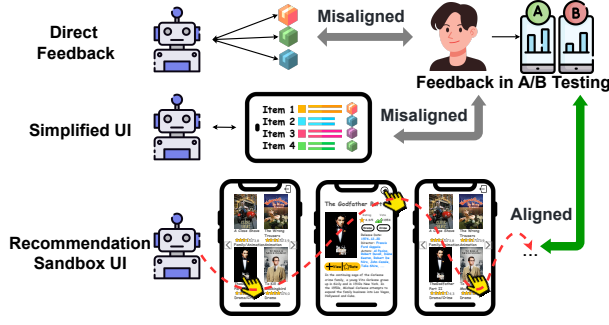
Direct Feedback

Misaligned

A

B

Feedback in A/B Testing

Simplified UI

Item 1
Item 2
Item 3
Item 4

Misaligned

Aligned

Recommendation Sandbox UI

A Close Shave

The Wrong Trousers

The Godfather Part II

The Godfather

The Godfather Part II

...